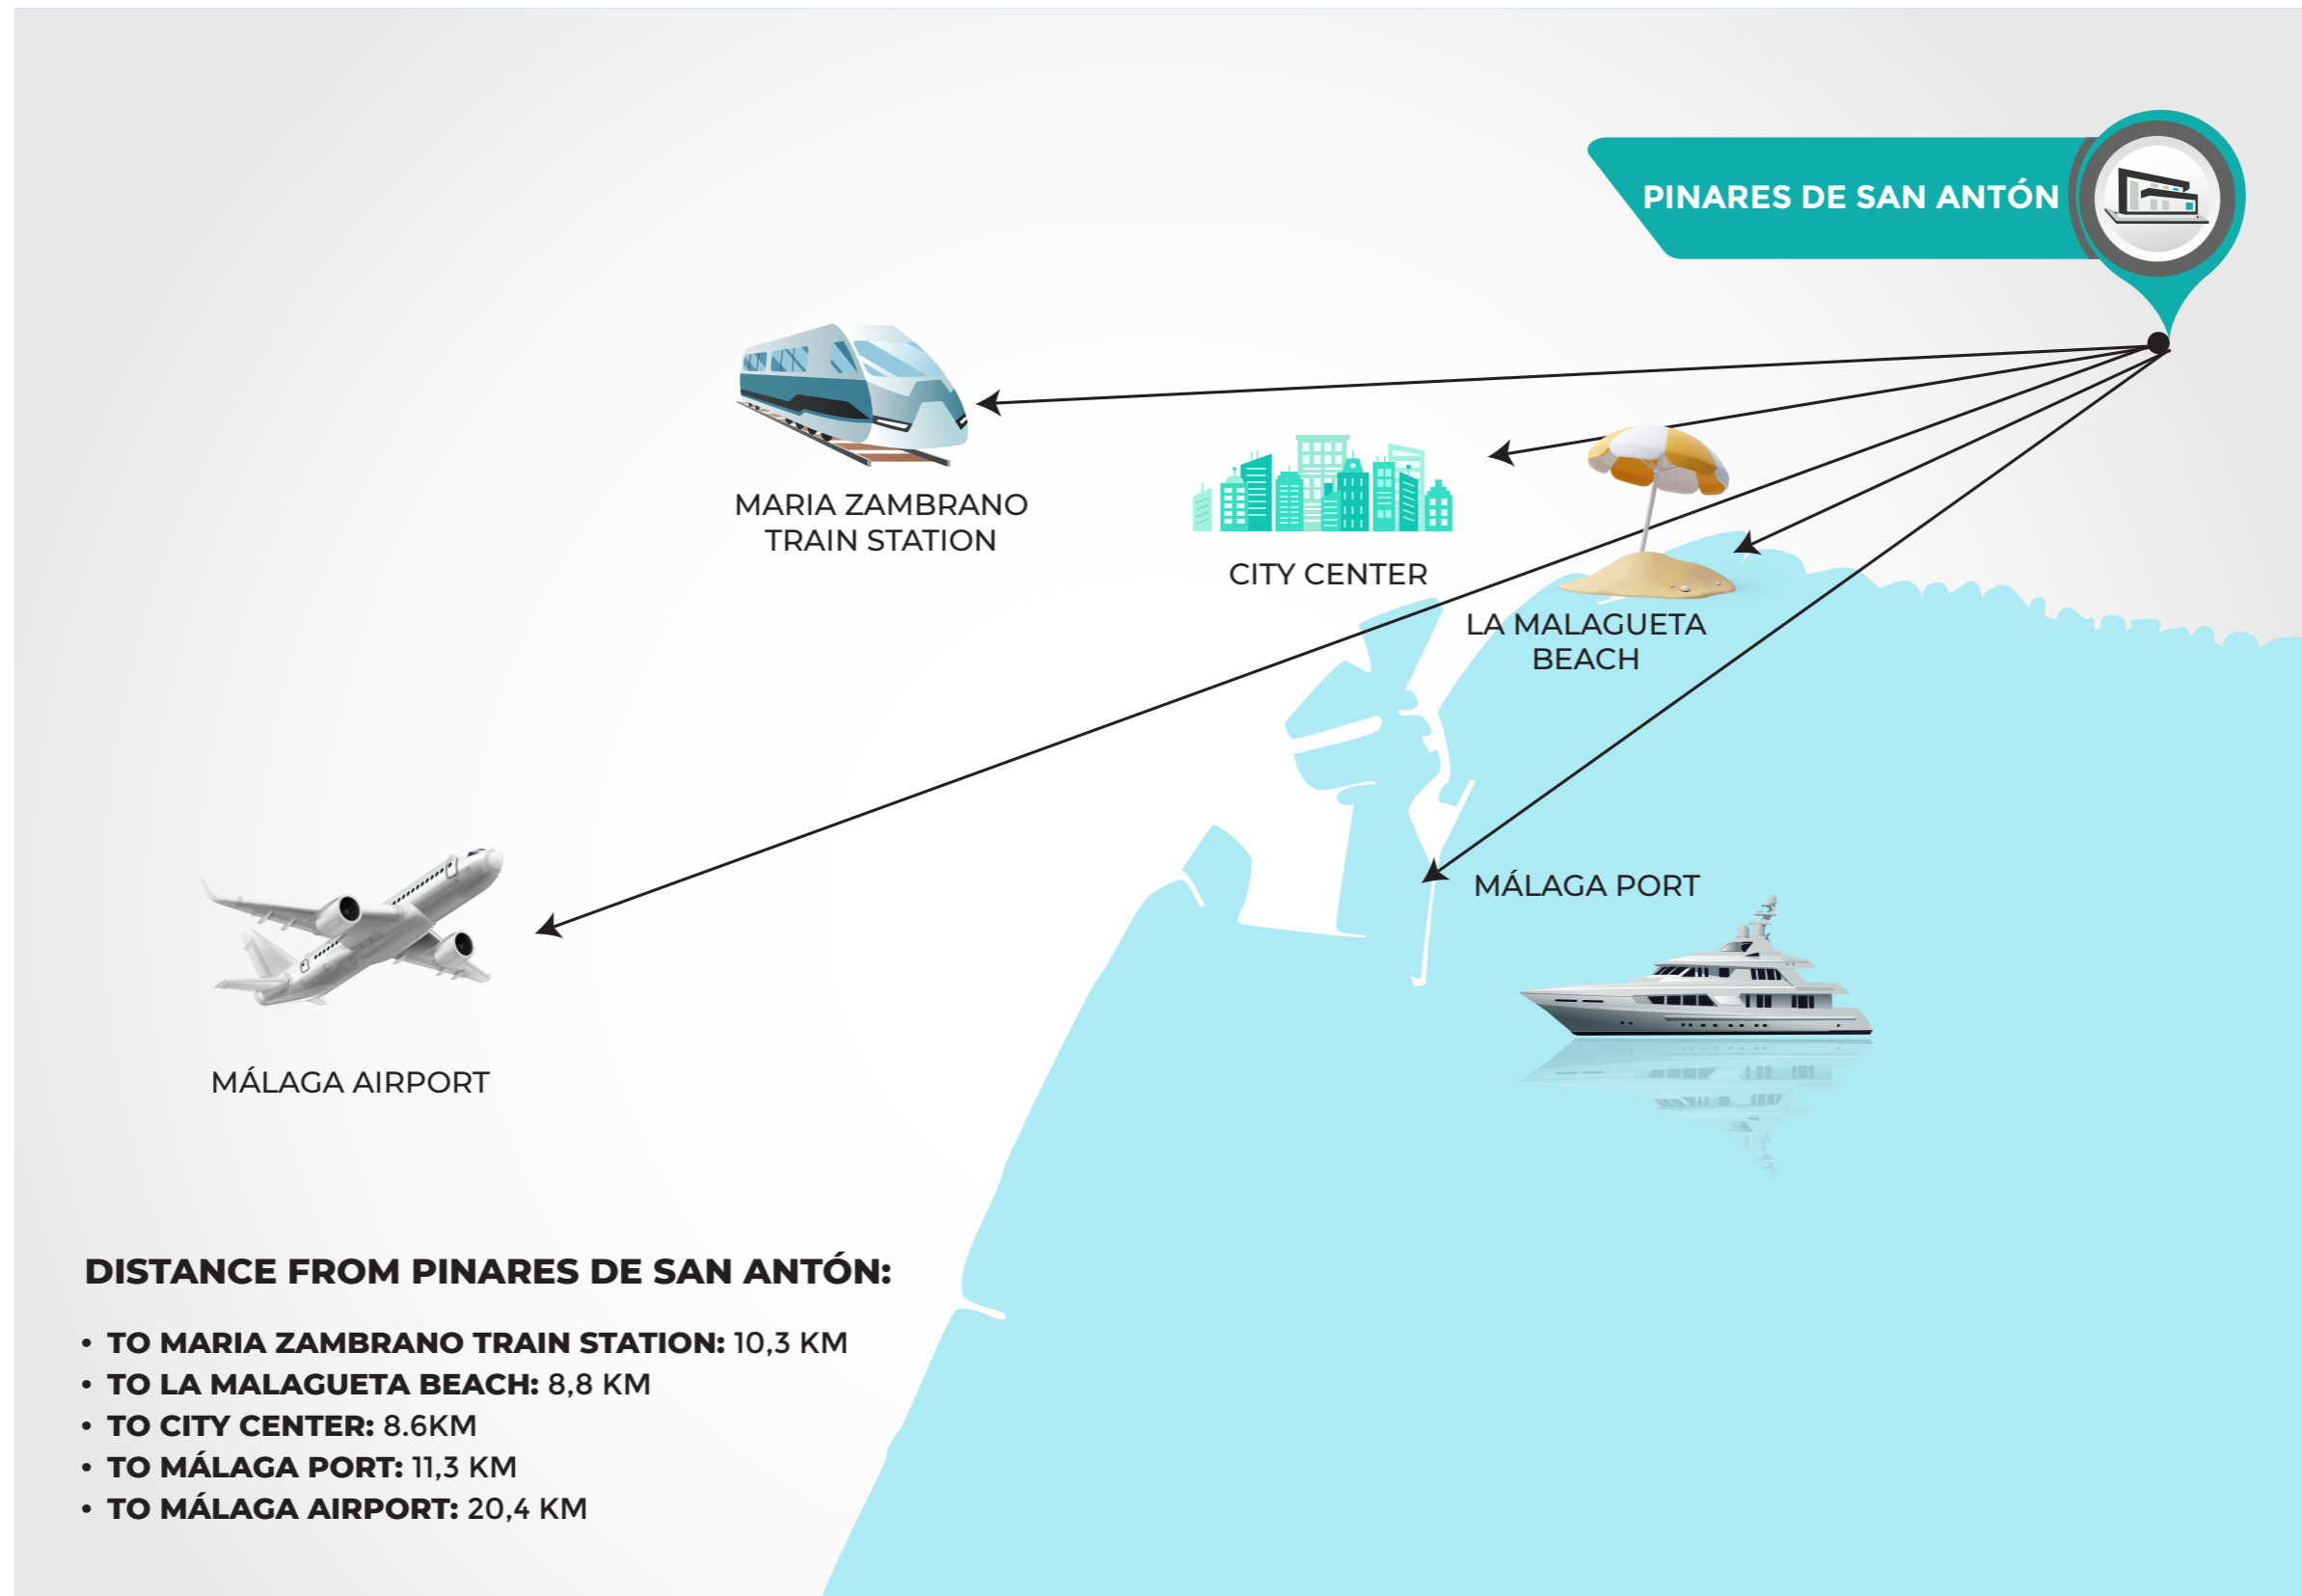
PINARES DE SAN ANTÓN

MARIA ZAMBRANO TRAIN STATION

CITY CENTER

LA MALAGUETA BEACH

MÁLAGA PORT

MÁLAGA AIRPORT

DISTANCE FROM PINARES DE SAN ANTÓN:

• TO MARIA ZAMBRANO TRAIN STATION: 10,3 KM
• TO LA MALAGUETA BEACH: 8,8 KM
• TO CITY CENTER: 8.6KM
• TO MÁLAGA PORT: 11,3 KM
• TO MÁLAGA AIRPORT: 20,4 KM